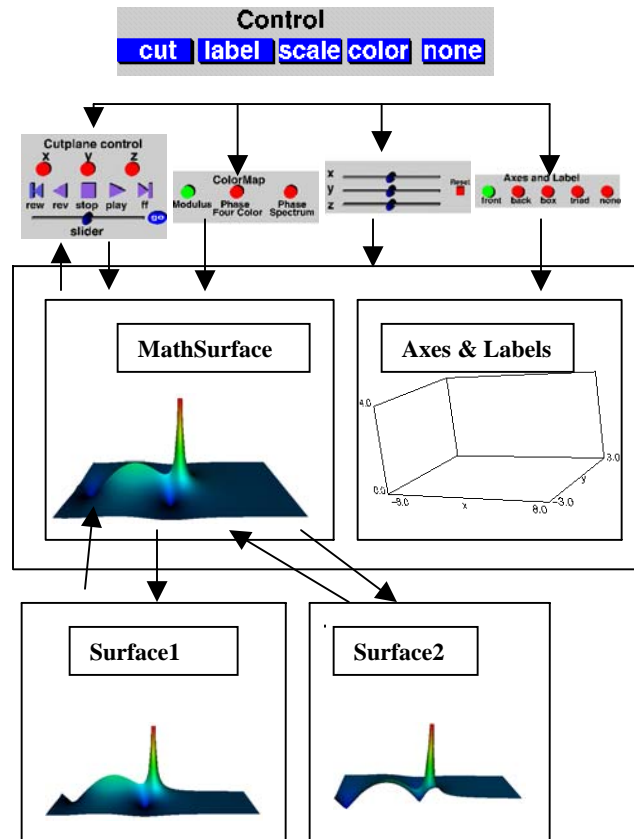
Control
cut label scale color none

Cutplane control
x y z
rew rev stop play ff
slider
go

ColorMap
Modulus Phase Four Color Phase Spectrum

x
y
z
Reset

Axes and Label
front back box triad none

MathSurface

Axes & Labels

4.0
0.0
-8.0
x
8.0
-3.0
y
3.0

Surface1

Surface2